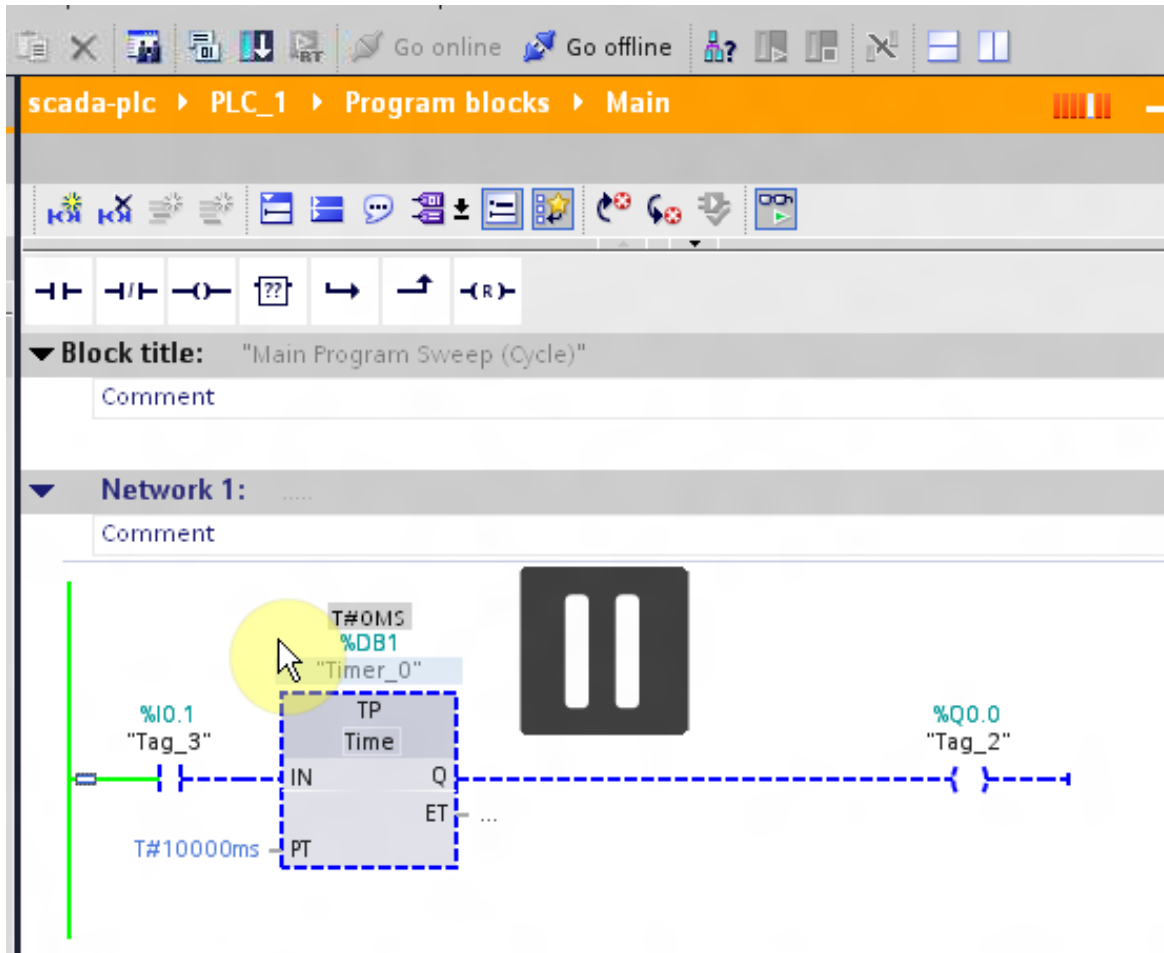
Go online Go offline

scada-plc ▸ PLC_1 ▸ Program blocks ▸ Main

Block title: "Main Program Sweep (Cycle)"

Comment

Network 1: .....

Comment

T#0MS
%DB1
"Timer_0"

TP
Time

%I0.1
"Tag_3"

IN
Q
ET ...
T#10000ms PT

%Q0.0
"Tag_2"